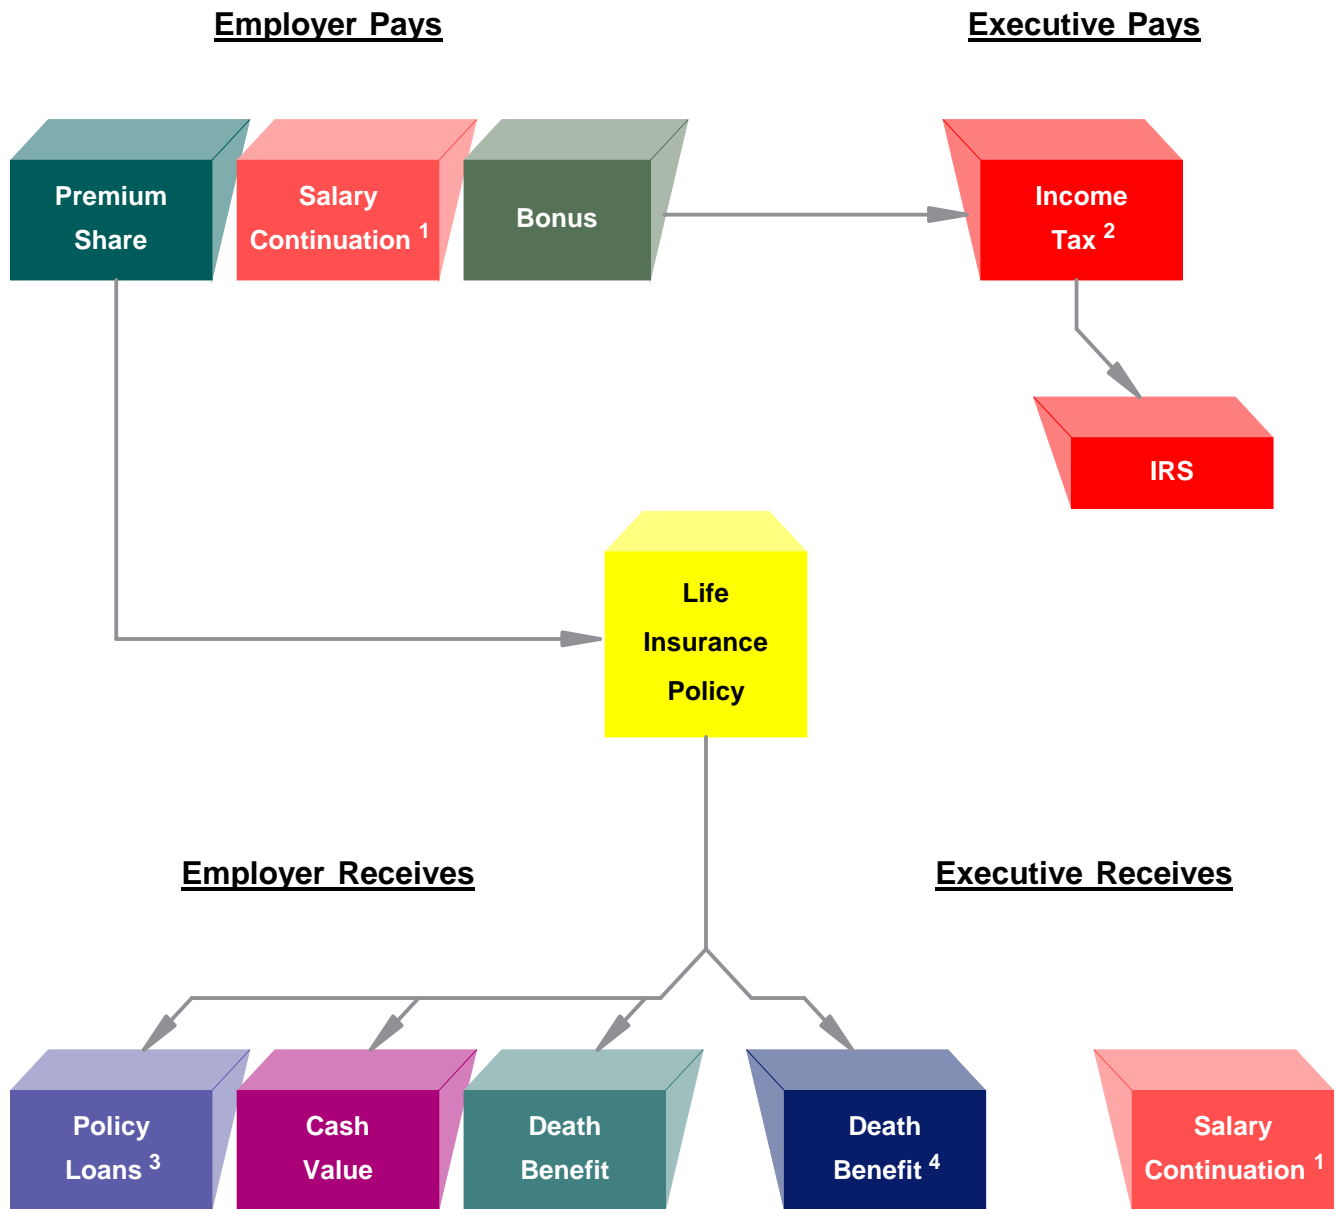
Employer Pays

Executive Pays

Premium Share

Salary Continuation $^1$

Bonus

Income Tax $^2$

IRS

Life Insurance Policy

Employer Receives

Executive Receives

Policy Loans $^3$

Cash Value

Death Benefit

Death Benefit $^4$

Salary Continuation $^1$